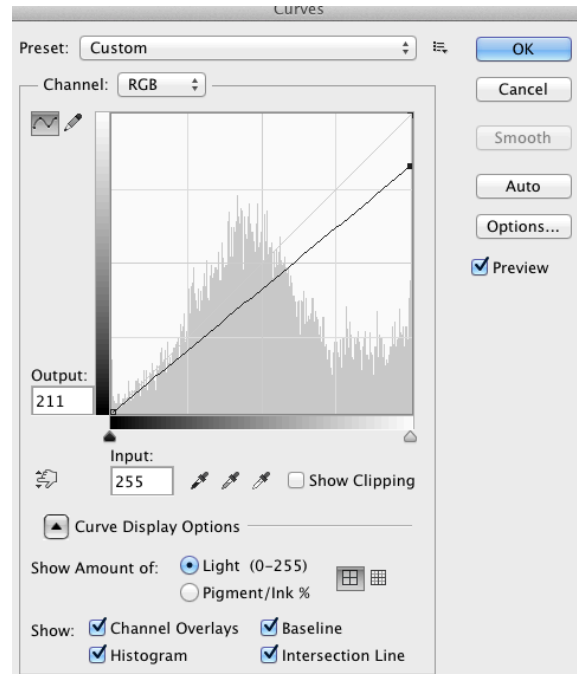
Curves

Preset: Custom

OK

Channel: RGB

Cancel

Smooth

Auto

Options...

Preview

Output:
211

Input:
255

Show Clipping

Curve Display Options

Show Amount of: Light (0-255)
Pigment/Ink %

Show: Channel Overlays
Baseline
Histogram
Intersection Line